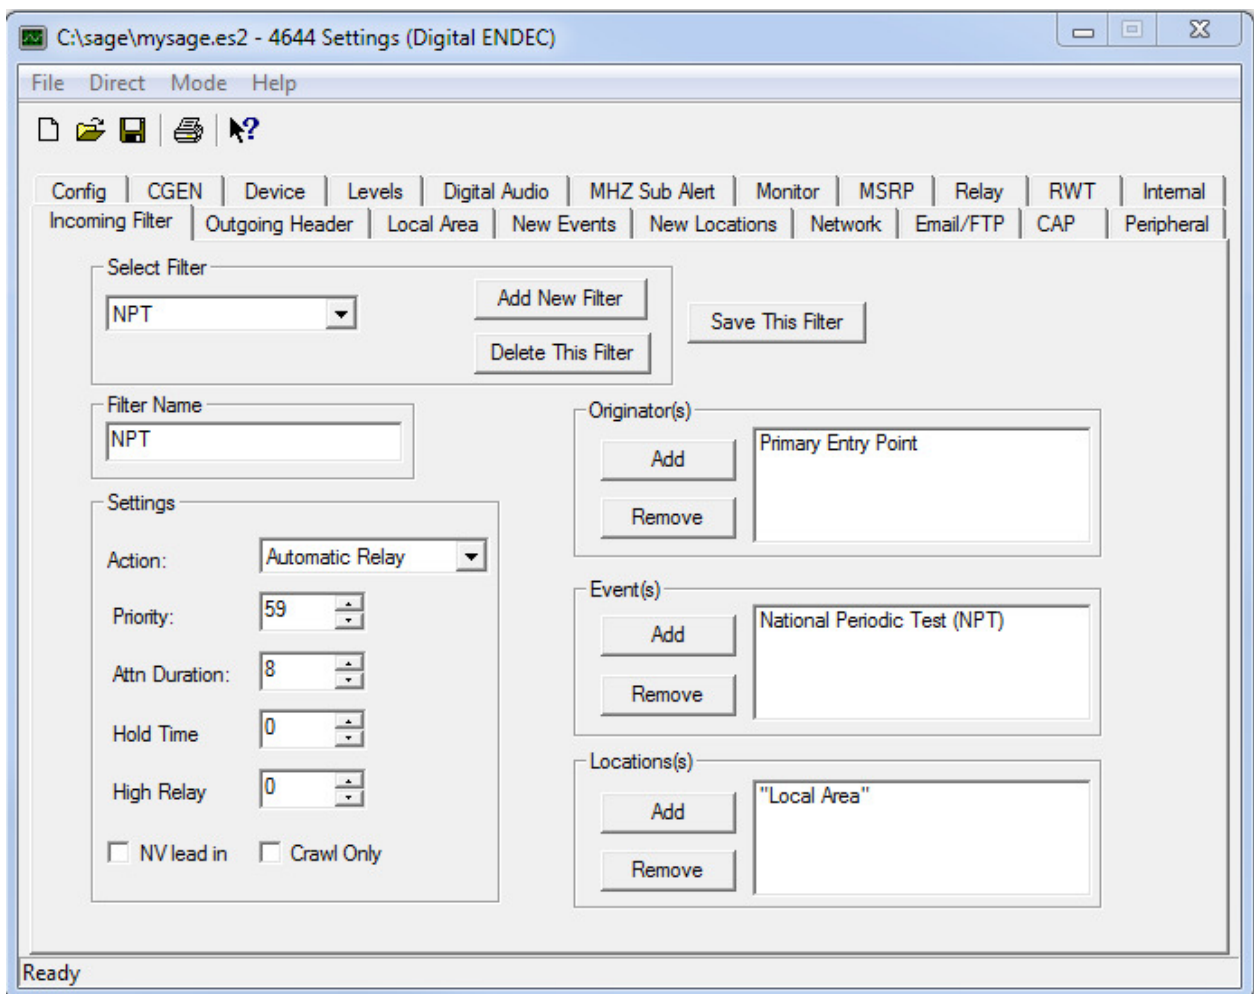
C:\sage\mysage.es2 - 4644 Settings (Digital ENDEC)

File Direct Mode Help

Config CGEN Device Levels Digital Audio MHZ Sub Alert Monitor MSRP Relay RWT Internal
Incoming Filter Outgoing Header Local Area New Events New Locations Network Email/FTP CAP Peripheral

Select Filter
NPT
Add New Filter
Delete This Filter
Save This Filter

Filter Name
NPT

Settings
Action: Automatic Relay
Priority: 59
Attn Duration: 8
Hold Time 0
High Relay 0
NV lead in
Crawl Only

Originator(s)
Add
Remove
Primary Entry Point

Event(s)
Add
Remove
National Periodic Test (NPT)

Locations(s)
Add
Remove
"Local Area"

Ready